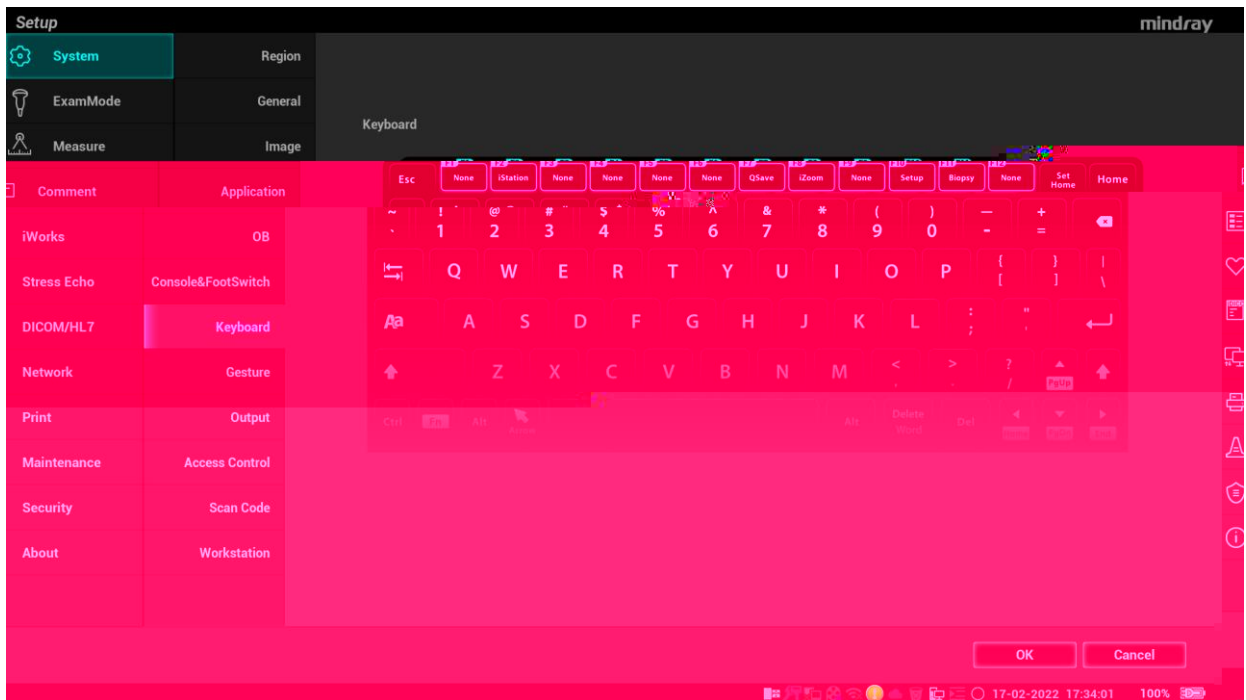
Setup

mindray

System
ExamMode
Measure
Comment
iWorks
Stress Echo
DICOM/HL7
Network
Print
Maintenance
Security
About

Region
General
Image
Application
OB
Console&FootSwitch
Keyboard
Gesture
Output
Access Control
Scan Code
Workstation

Keyboard

Esc None iStation None None None None QSave iZoom None Setup Biopsy None Set Home Home

~ ` ! 1 @ 2 # 3 $ 4 % 5 ^ 6 & 7 * 8 ( 9 ) 0 — - + =

Q W E R T Y U I O P { [ } ] | \

Aa A S D F G H J K L : ; " '

Z X C V B N M < , > . ? /

Ctrl Alt Alt Delete Word Del

OK
Cancel

17-02-2022 17:34:01 100%